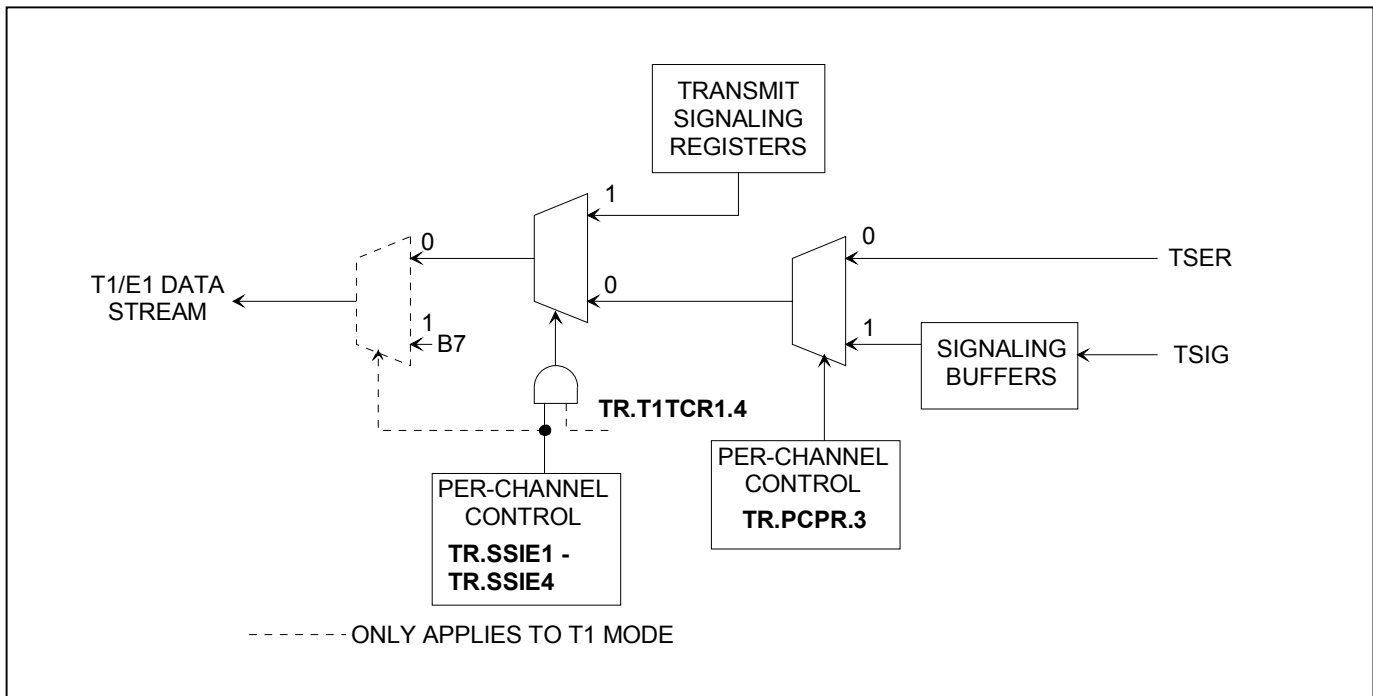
TRANSMIT SIGNALING REGISTERS

1

0

0

0

TSER

T1/E1 DATA STREAM

1

B7

1

SIGNALING BUFFERS

TSIG

TR.T1TCR1.4

PER-CHANNEL CONTROL

TR.PCPR.3

PER-CHANNEL CONTROL

TR.SSIE1 - TR.SSIE4

ONLY APPLIES TO T1 MODE